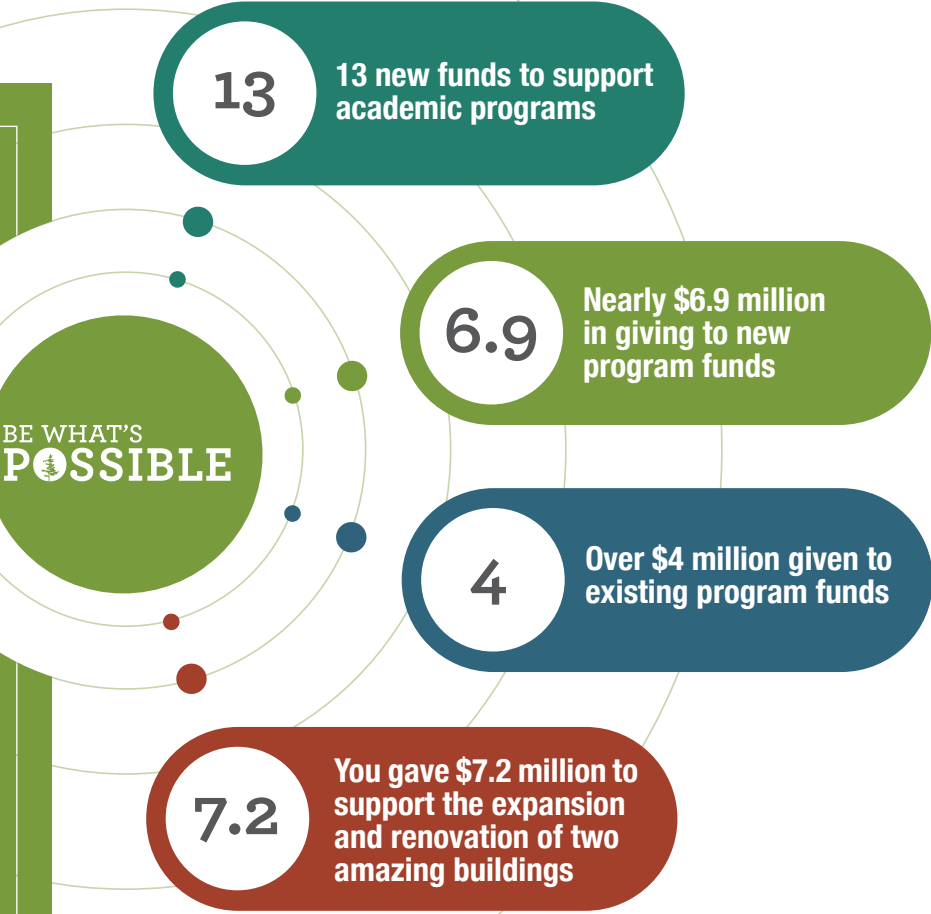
BE WHAT'S
POSSIBLE

13

13 new funds to support academic programs

6.9

Nearly $6.9 million in giving to new program funds

4

Over $4 million given to existing program funds

7.2

You gave $7.2 million to support the expansion and renovation of two amazing buildings